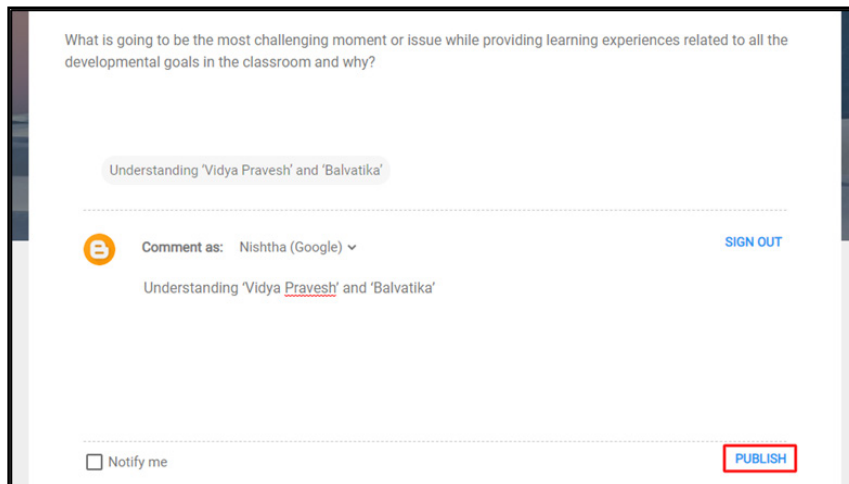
What is going to be the most challenging moment or issue while providing learning experiences related to all the developmental goals in the classroom and why?

Understanding 'Vidya Pravesh' and 'Balvatika'

Comment as: Nishtha (Google)

SIGN OUT

Understanding 'Vidya Pravesh' and 'Balvatika'

Notify me

PUBLISH